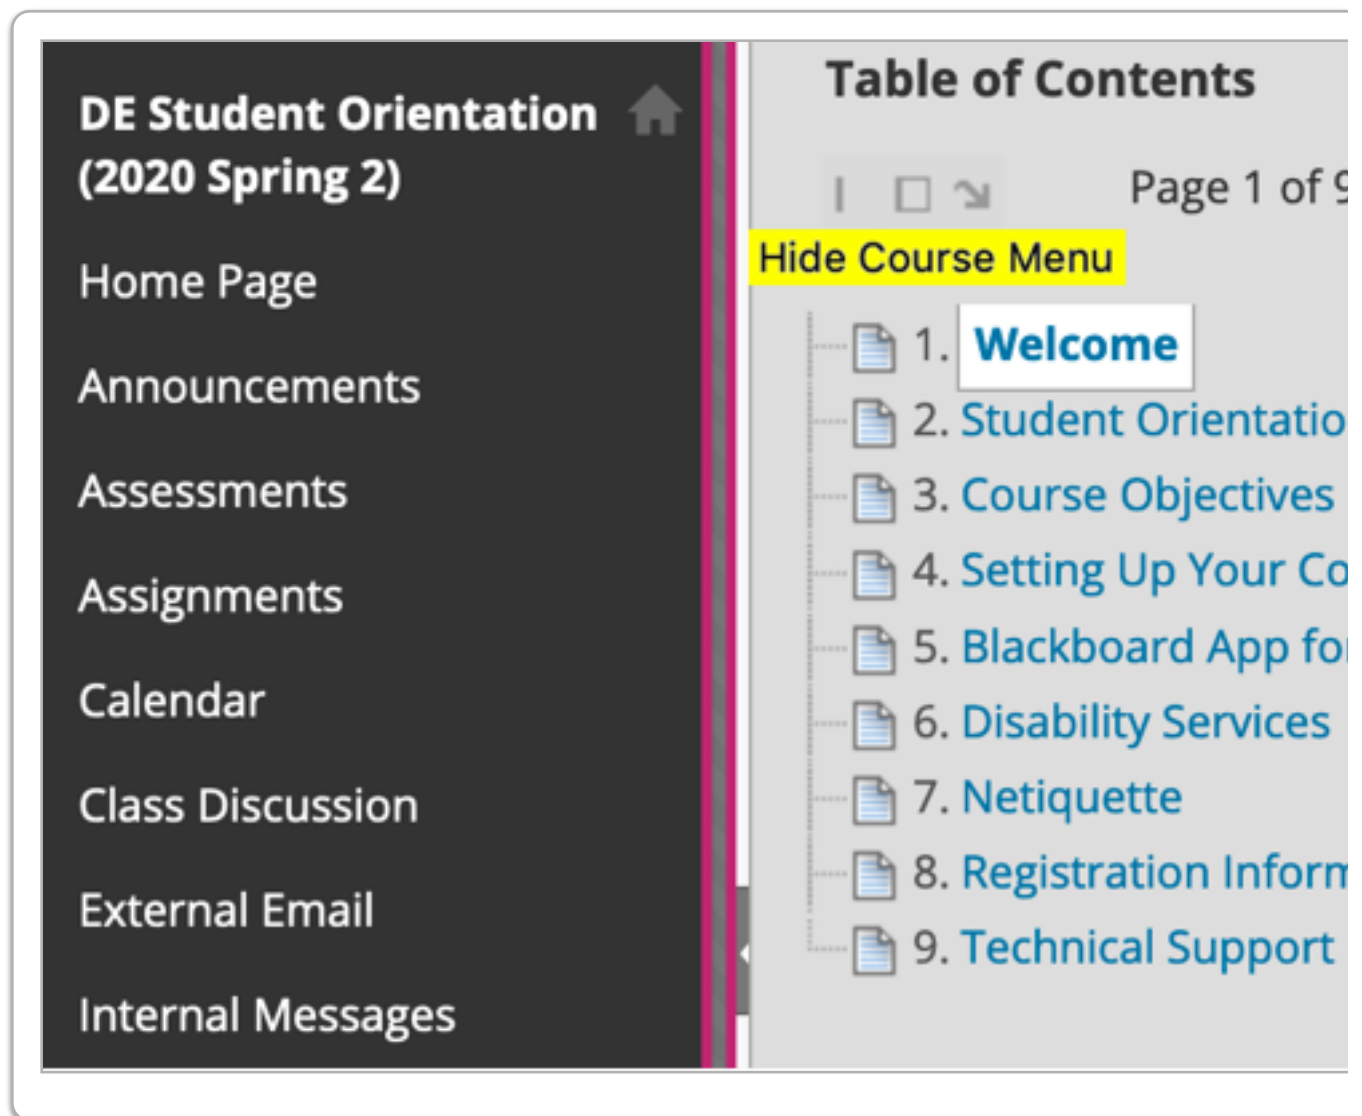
DE Student Orientation (2020 Spring 2)

Home Page

Announcements

Assessments

Assignments

Calendar

Class Discussion

External Email

Internal Messages

Table of Contents

Page 1 of 9

Hide Course Menu

1. Welcome
2. Student Orientatio
3. Course Objectives
4. Setting Up Your Co
5. Blackboard App fo
6. Disability Services
7. Netiquette
8. Registration Inform
9. Technical Support